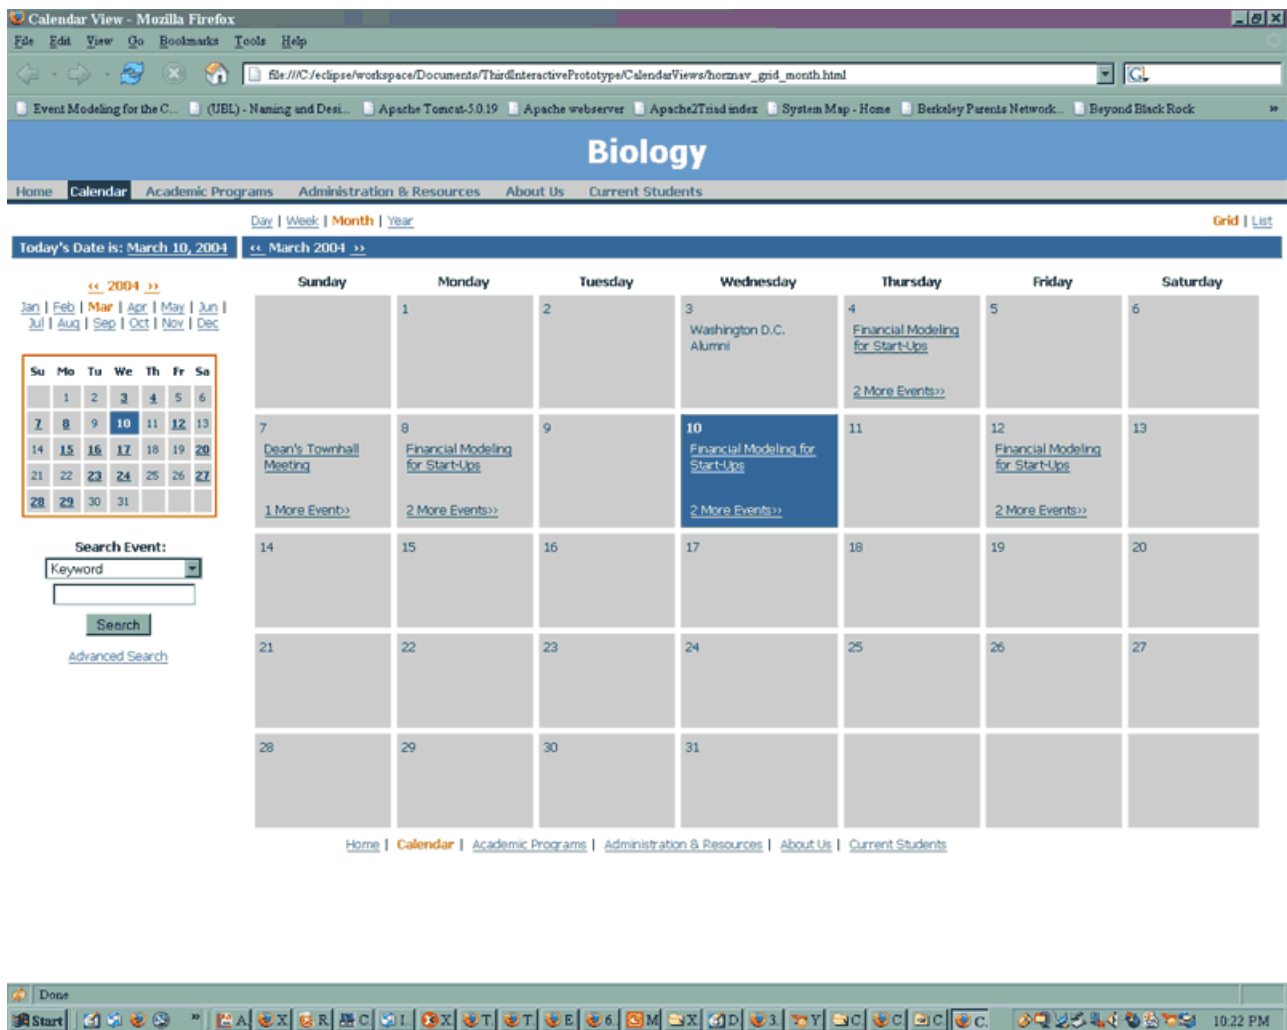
Calendar View - Mozilla Firefox

File Edit View Go Bookmarks Tools Help

file:///C:/eclipse/workspace/Documents/ThirdInteractivePrototype/CalendarViews/hornav_grid_month.html

Event Modeling for the C... (UBL) - Naming and Desi... Apache Tomcat-5.0.19 Apache webserver Apache2Triad index System Map - Home Berkeley Parents Network... Beyond Black Rock »

Biology

Home Calendar Academic Programs Administration & Resources About Us Current Students

Day | Week | Month | Year

Grid | List

Today's Date is: March 10, 2004

« March 2004 »

« 2004 »

Jan | Feb | Mar | Apr | May | Jun | Jul | Aug | Sep | Oct | Nov | Dec

| Su | Mo | Tu | We | Th | Fr | Sa |
|---|---|---|---|---|---|---|
| | 1 | 2 | 3 | 4 | 5 | 6 |
| 7 | 8 | 9 | 10 | 11 | 12 | 13 |
| 14 | 15 | 16 | 17 | 18 | 19 | 20 |
| 21 | 22 | 23 | 24 | 25 | 26 | 27 |
| 28 | 29 | 30 | 31 | | | |

Search Event:

Keyword

Search

Advanced Search

| Sunday | Monday | Tuesday | Wednesday | Thursday | Friday | Saturday |
|---|---|---|---|---|---|---|
| | 1 | 2 | 3 Washington D.C. Alumni | 4 Financial Modeling for Start-Ups 2 More Events» | 5 | 6 |
| 7 Dean's Townhall Meeting 1 More Event» | 8 Financial Modeling for Start-Ups 2 More Events» | 9 | 10 Financial Modeling for Start-Ups 2 More Events» | 11 | 12 Financial Modeling for Start-Ups 2 More Events» | 13 |
| 14 | 15 | 16 | 17 | 18 | 19 | 20 |
| 21 | 22 | 23 | 24 | 25 | 26 | 27 |
| 28 | 29 | 30 | 31 | | | |

Home | Calendar | Academic Programs | Administration & Resources | About Us | Current Students

Done

Start

10:22 PM